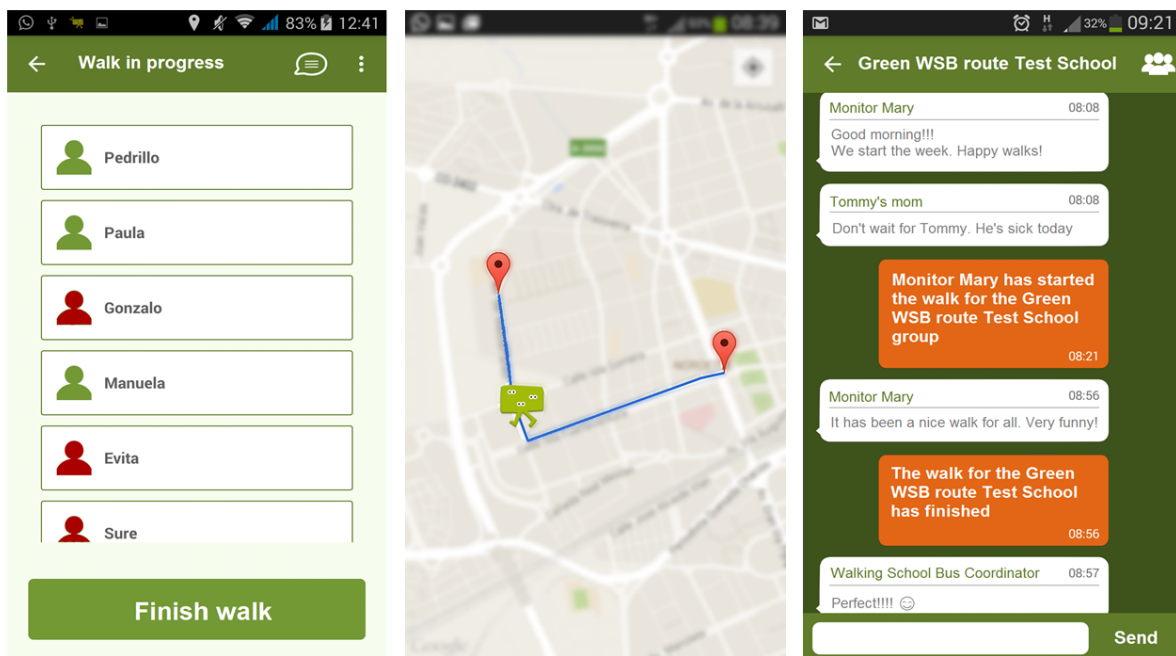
83% 12:41

Walk in progress

Pedrillo

Paula

Gonzalo

Manuela

Evita

Sure

Finish walk

08:39

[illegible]

Google

32% 09:21

Green WSB route Test School

Monitor Mary 08:08
Good morning!!!
We start the week. Happy walks!

Tommy's mom 08:08
Don't wait for Tommy. He's sick today

Monitor Mary has started the walk for the Green WSB route Test School group
08:21

Monitor Mary 08:56
It has been a nice walk for all. Very funny!

The walk for the Green WSB route Test School has finished
08:56

Walking School Bus Coordinator 08:57
Perfect!!!! ☺

Send